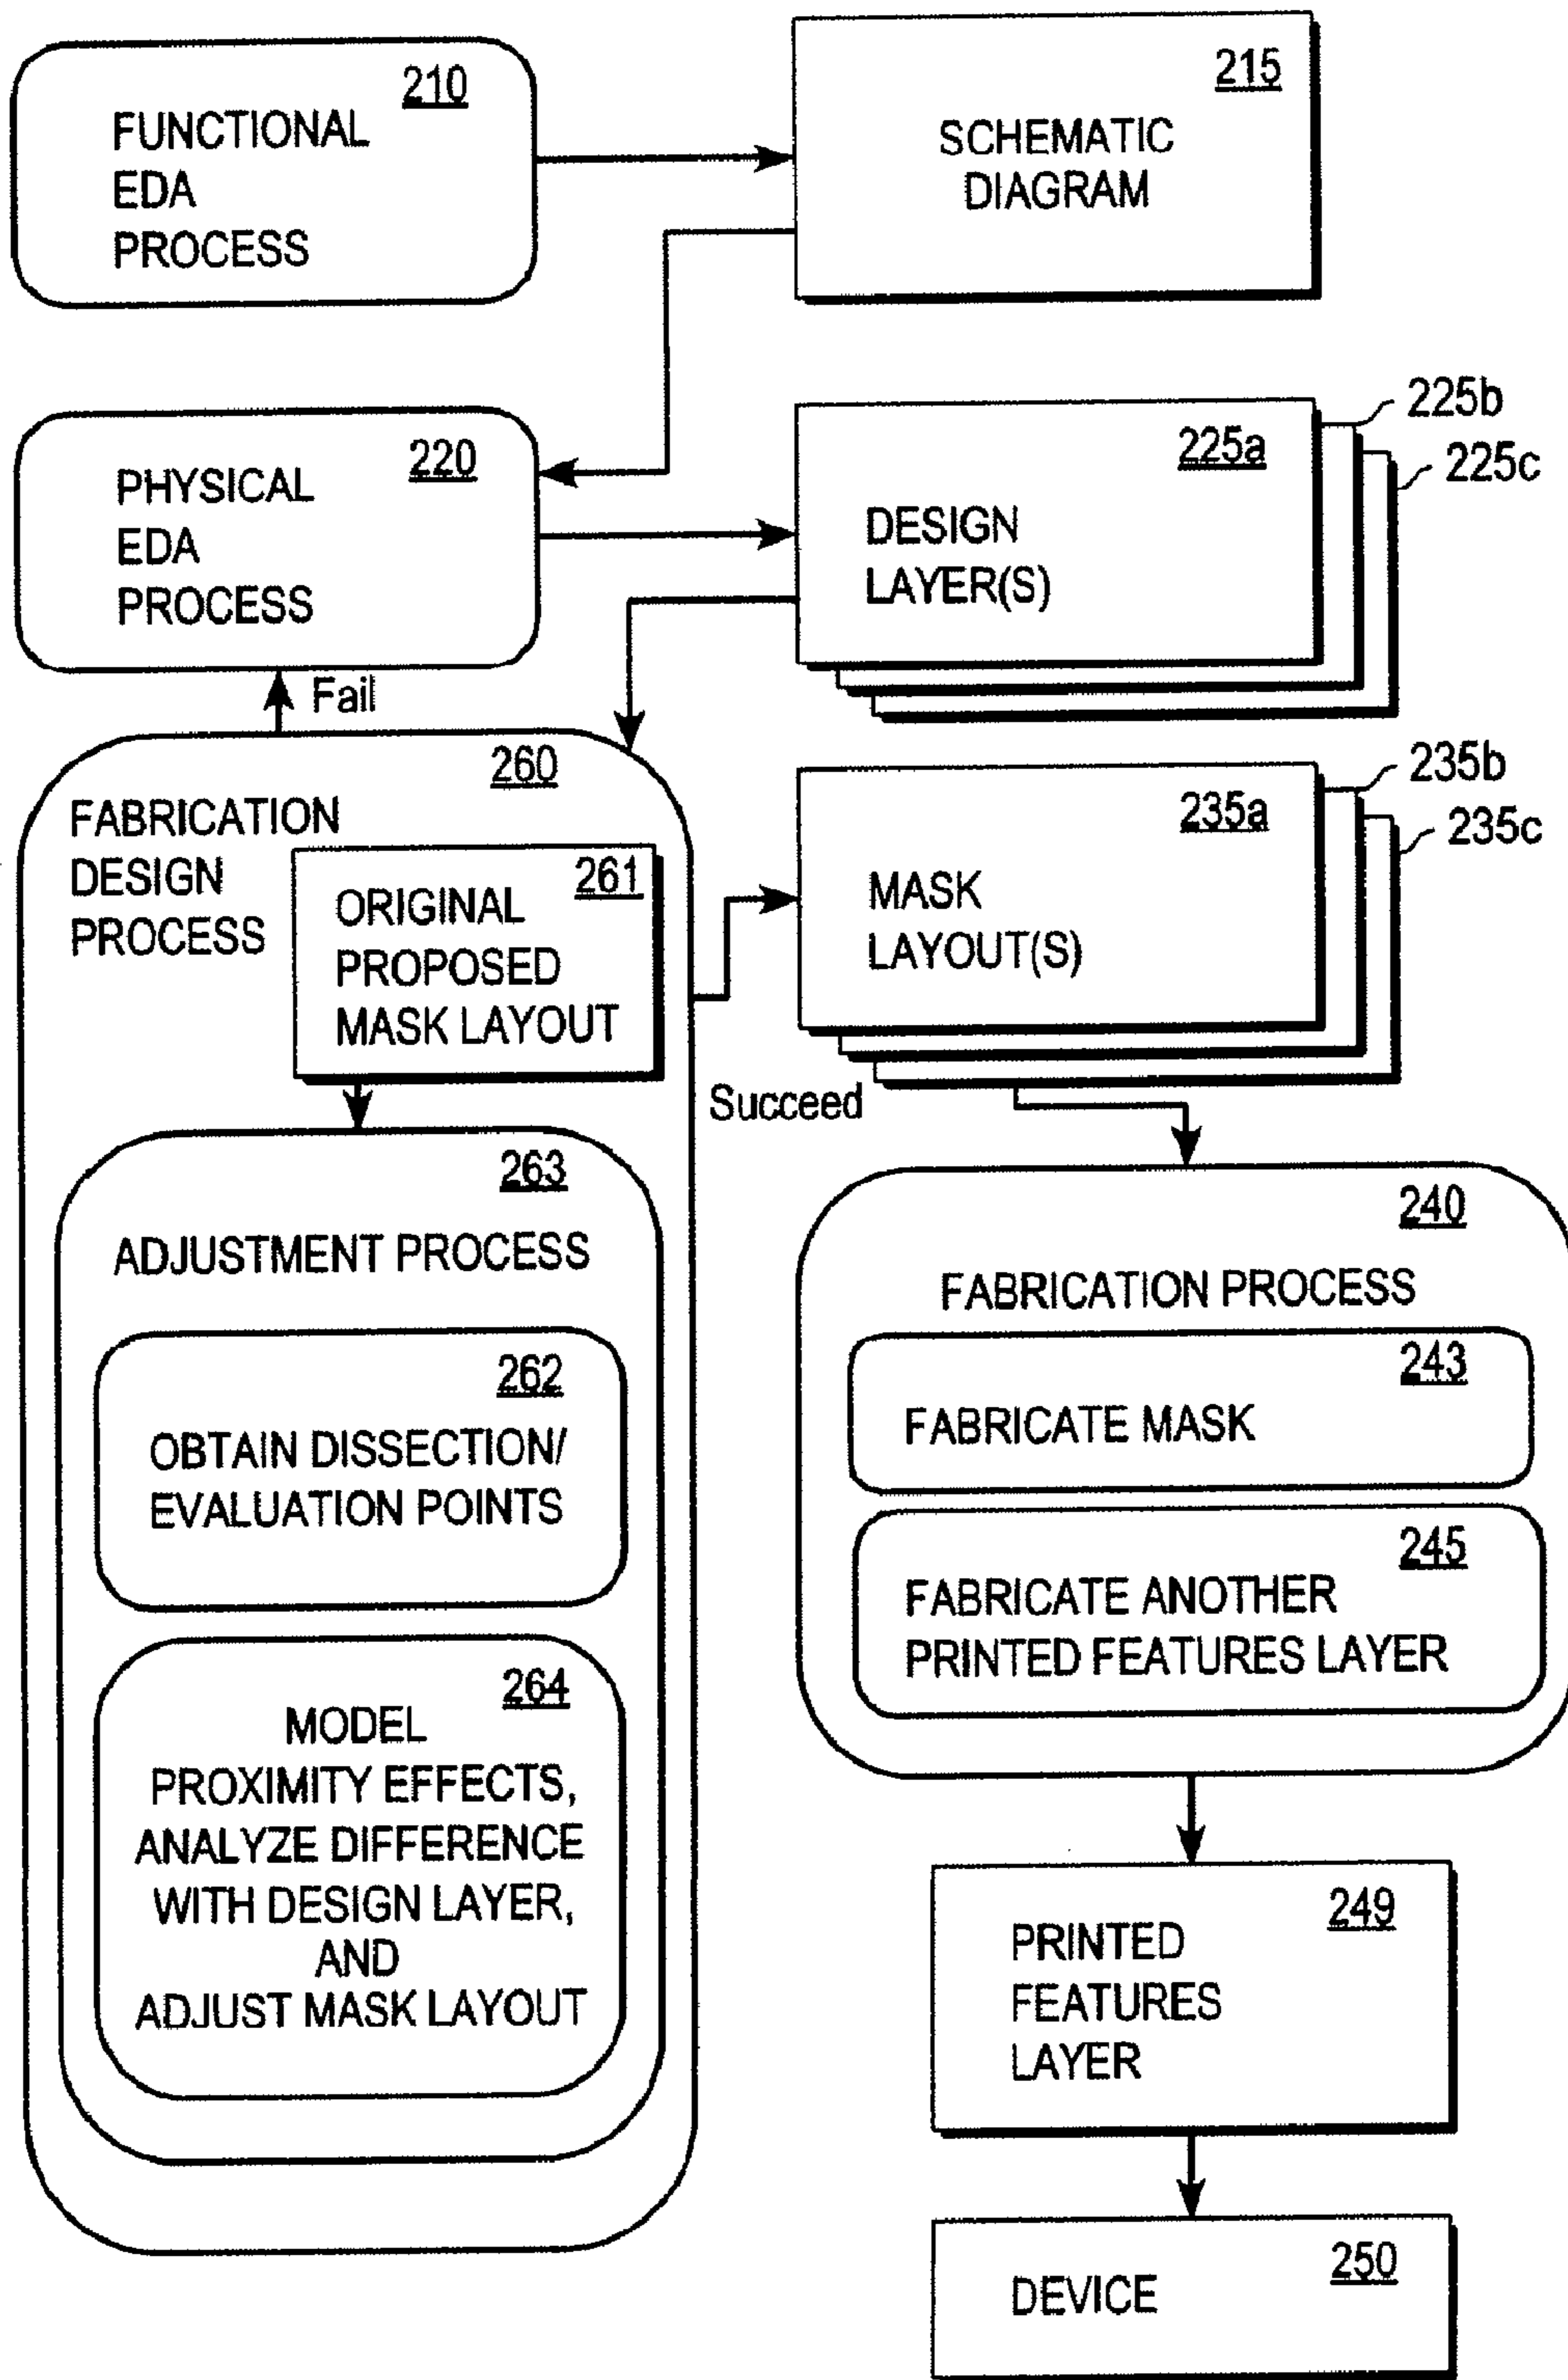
FUNCTIONAL EDA PROCESS 210

SCHEMATIC DIAGRAM 215

PHYSICAL EDA PROCESS 220

DESIGN LAYER(S) 225a

225b

225c

Fail

FABRICATION DESIGN PROCESS 260

ORIGINAL PROPOSED MASK LAYOUT 261

MASK LAYOUT(S) 235a

235b

235c

Succeed

ADJUSTMENT PROCESS 263

OBTAIN DISSECTION/ EVALUATION POINTS 262

MODEL PROXIMITY EFFECTS, ANALYZE DIFFERENCE WITH DESIGN LAYER, AND ADJUST MASK LAYOUT 264

FABRICATION PROCESS 240

FABRICATE MASK 243

FABRICATE ANOTHER PRINTED FEATURES LAYER 245

PRINTED FEATURES LAYER 249

DEVICE 250